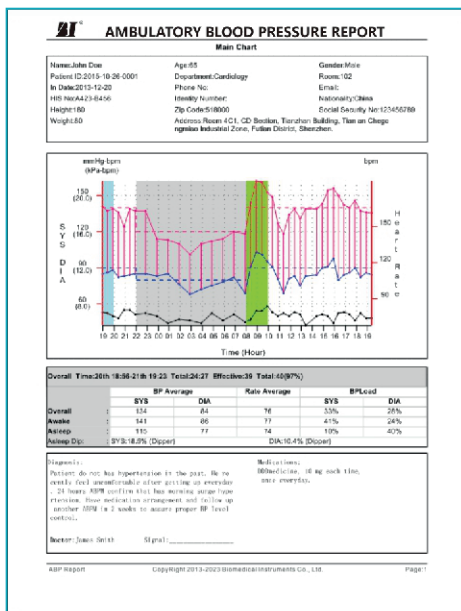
BI® AMBULATORY BLOOD PRESSURE REPORT
Main Chart

Name:John Doe
Patient ID:2015-10-26-0001
In Date:2013-12-20
HIS No:A423-B456
Height:180
Weight:80

Age:66
Department:Cardiology
Phone No:
Identity Number:
Zip Code:518000
Address:Room 4C1, CD Section, Tianzhen Building, Tian an Chegongmiao Industrial Zone, Futian District, Shenzhen.

Gender:Male
Room:102
Email:
Nationality:China
Social Security No:123456789

mmHg-bpm (kPa-bpm)
bpm
150 (20.0)
120 (16.0)
90 (12.0)
60 (8.0)
SYS DIA
Heart Rate
150
120
90
19 20 21 22 23 00 01 02 03 04 05 06 07 08 09 10 11 12 13 14 15 16 17 18 19
Time (Hour)

Overall Time:20th 18:56-21th 19:23 Total:24:27 Effective:39 Total:40(97%)

| | BP Average | | Rate Average | BPLoad | |
|---|---|---|---|---|---|
| | SYS | DIA | | SYS | DIA |
| Overall : | 134 | 84 | 76 | 33% | 28% |
| Awake : | 141 | 86 | 77 | 41% | 24% |
| Asleep : | 115 | 77 | 74 | 10% | 40% |
| Asleep Dip: | SYS:18.8% (Dipper) | | DIA:10.4% (Dipper) | | |

Diagnosis:
Patient do not has hypertension in the past. He recently feel uncomfortable after getting up everyday. 24 hours ABPM confirm that has morning surge hypertension. Have medication arrangement and follow up another ABPM in 2 weeks to assure proper BP level control.

Medications:
XXXmedicine, 10 mg each time, once everyday.

Doctor: James Smith    Signal:___________

ABP Report    CopyRight 2013~2023 BioMedical Instruments Co., Ltd.    Page:1